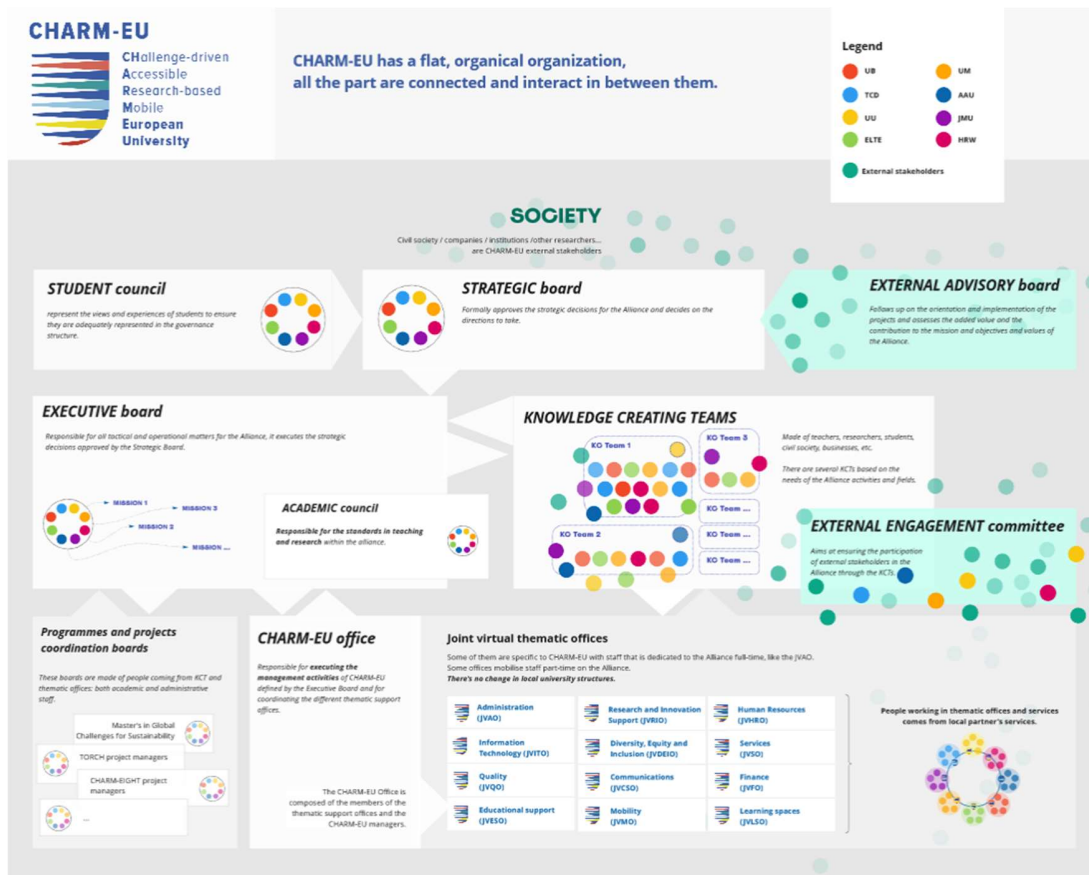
CHARM-EU

CHallenge-driven
Accessible
Research-based
Mobile
European
University

CHARM-EU has a flat, organical organization, all the part are connected and interact in between them.

Legend

UB
UM
TCD
AAU
UU
JMU
ELTE
HRW
External stakeholders

SOCIETY

Civil society / companies / institutions /other researchers... are CHARM-EU external stakeholders

STUDENT council

represent the views and experiences of students to ensure they are adequately represented in the governance structure.

STRATEGIC board

Formally approves the strategic decisions for the Alliance and decides on the directions to take.

EXTERNAL ADVISORY board

Follows up on the orientation and implementation of the projects and assesses the added value and the contribution to the mission and objectives and values of the Alliance.

EXECUTIVE board

Responsible for all tactical and operational matters for the Alliance, it executes the strategic decisions approved by the Strategic Board.

MISSION 1
MISSION 3
MISSION 2
MISSION ...

ACADEMIC council

Responsible for the standards in teaching and research within the alliance.

KNOWLEDGE CREATING TEAMS

KO Team 1
KO Team 3
KO Team 2
KO Team ...
KO Team ...
KO Team ...
KO Team ...

Made of teachers, researchers, students, civil society, businesses, etc.

There are several KCTs based on the needs of the Alliance activities and fields.

EXTERNAL ENGAGEMENT committee

Aims at ensuring the participation of external stakeholders in the Alliance through the KCTs.

Programmes and projects coordination boards

These boards are made of people coming from KCT and thematic offices: both academic and administrative staff.

Master's in Global Challenges for Sustainability
TORCH project managers
CHARM-EIGHT project managers
...

CHARM-EU office

Responsible for executing the management activities of CHARM-EU defined by the Executive Board and for coordinating the different thematic support offices.

The CHARM-EU Office is composed of the members of the thematic support offices and the CHARM-EU managers.

Joint virtual thematic offices

Some of them are specific to CHARM-EU with staff that is dedicated to the Alliance full-time, like the JVAO. Some offices mobilise staff part-time on the Alliance.
There's no change in local university structures.

| Administration (JVAO) | Research and Innovation Support (JVRIO) | Human Resources (JVHRO) |
|---|---|---|
| Information Technology (JVITO) | Diversity, Equity and Inclusion (JVDEIO) | Services (JVSO) |
| Quality (JVQO) | Communications (JVCSO) | Finance (JVFO) |
| Educational support (JVESO) | Mobility (JVMO) | Learning spaces (JVLSO) |

People working in thematic offices and services comes from local partner's services.